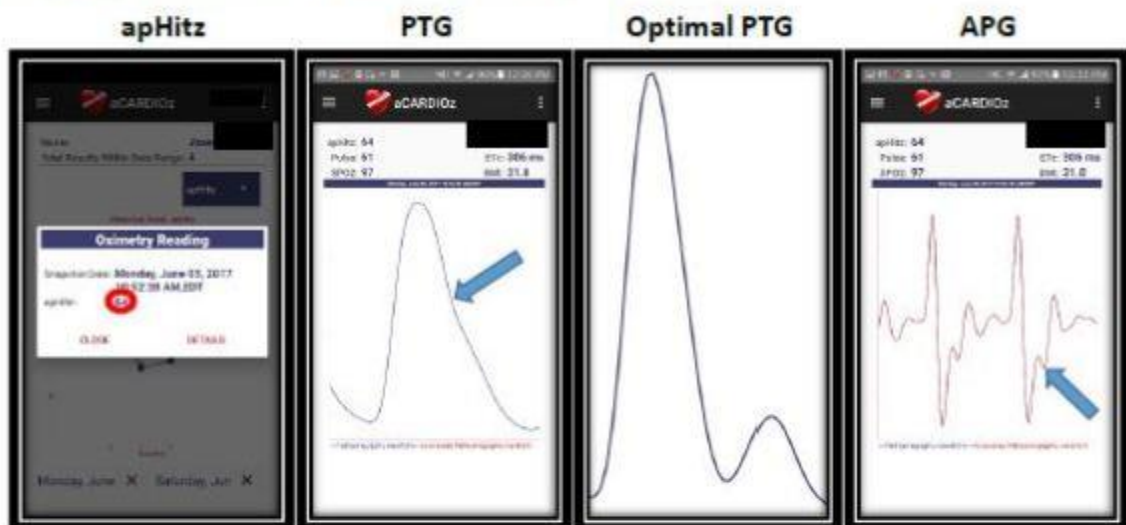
apHitz

aCARDIOz

Name: Zoe
Total Results Within Date Range: 4

apHitz

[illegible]

Oximetry Reading

Snapshot Date: Monday, June 05, 2017 10:52:56 AM,EDT

apHitz: 64

CLOSE

DETAILS

Monday, June ✕ Saturday, Jun ✕

PTG

aCARDIOz

apHitz: 64
Pulse: 61
SPO2: 97
ETc: 306 ms
BMI: 31.8

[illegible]

Optimal PTG

APG

aCARDIOz

apHitz: 64
Pulse: 61
SPO2: 97
ETc: 306 ms
BMI: 31.8

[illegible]